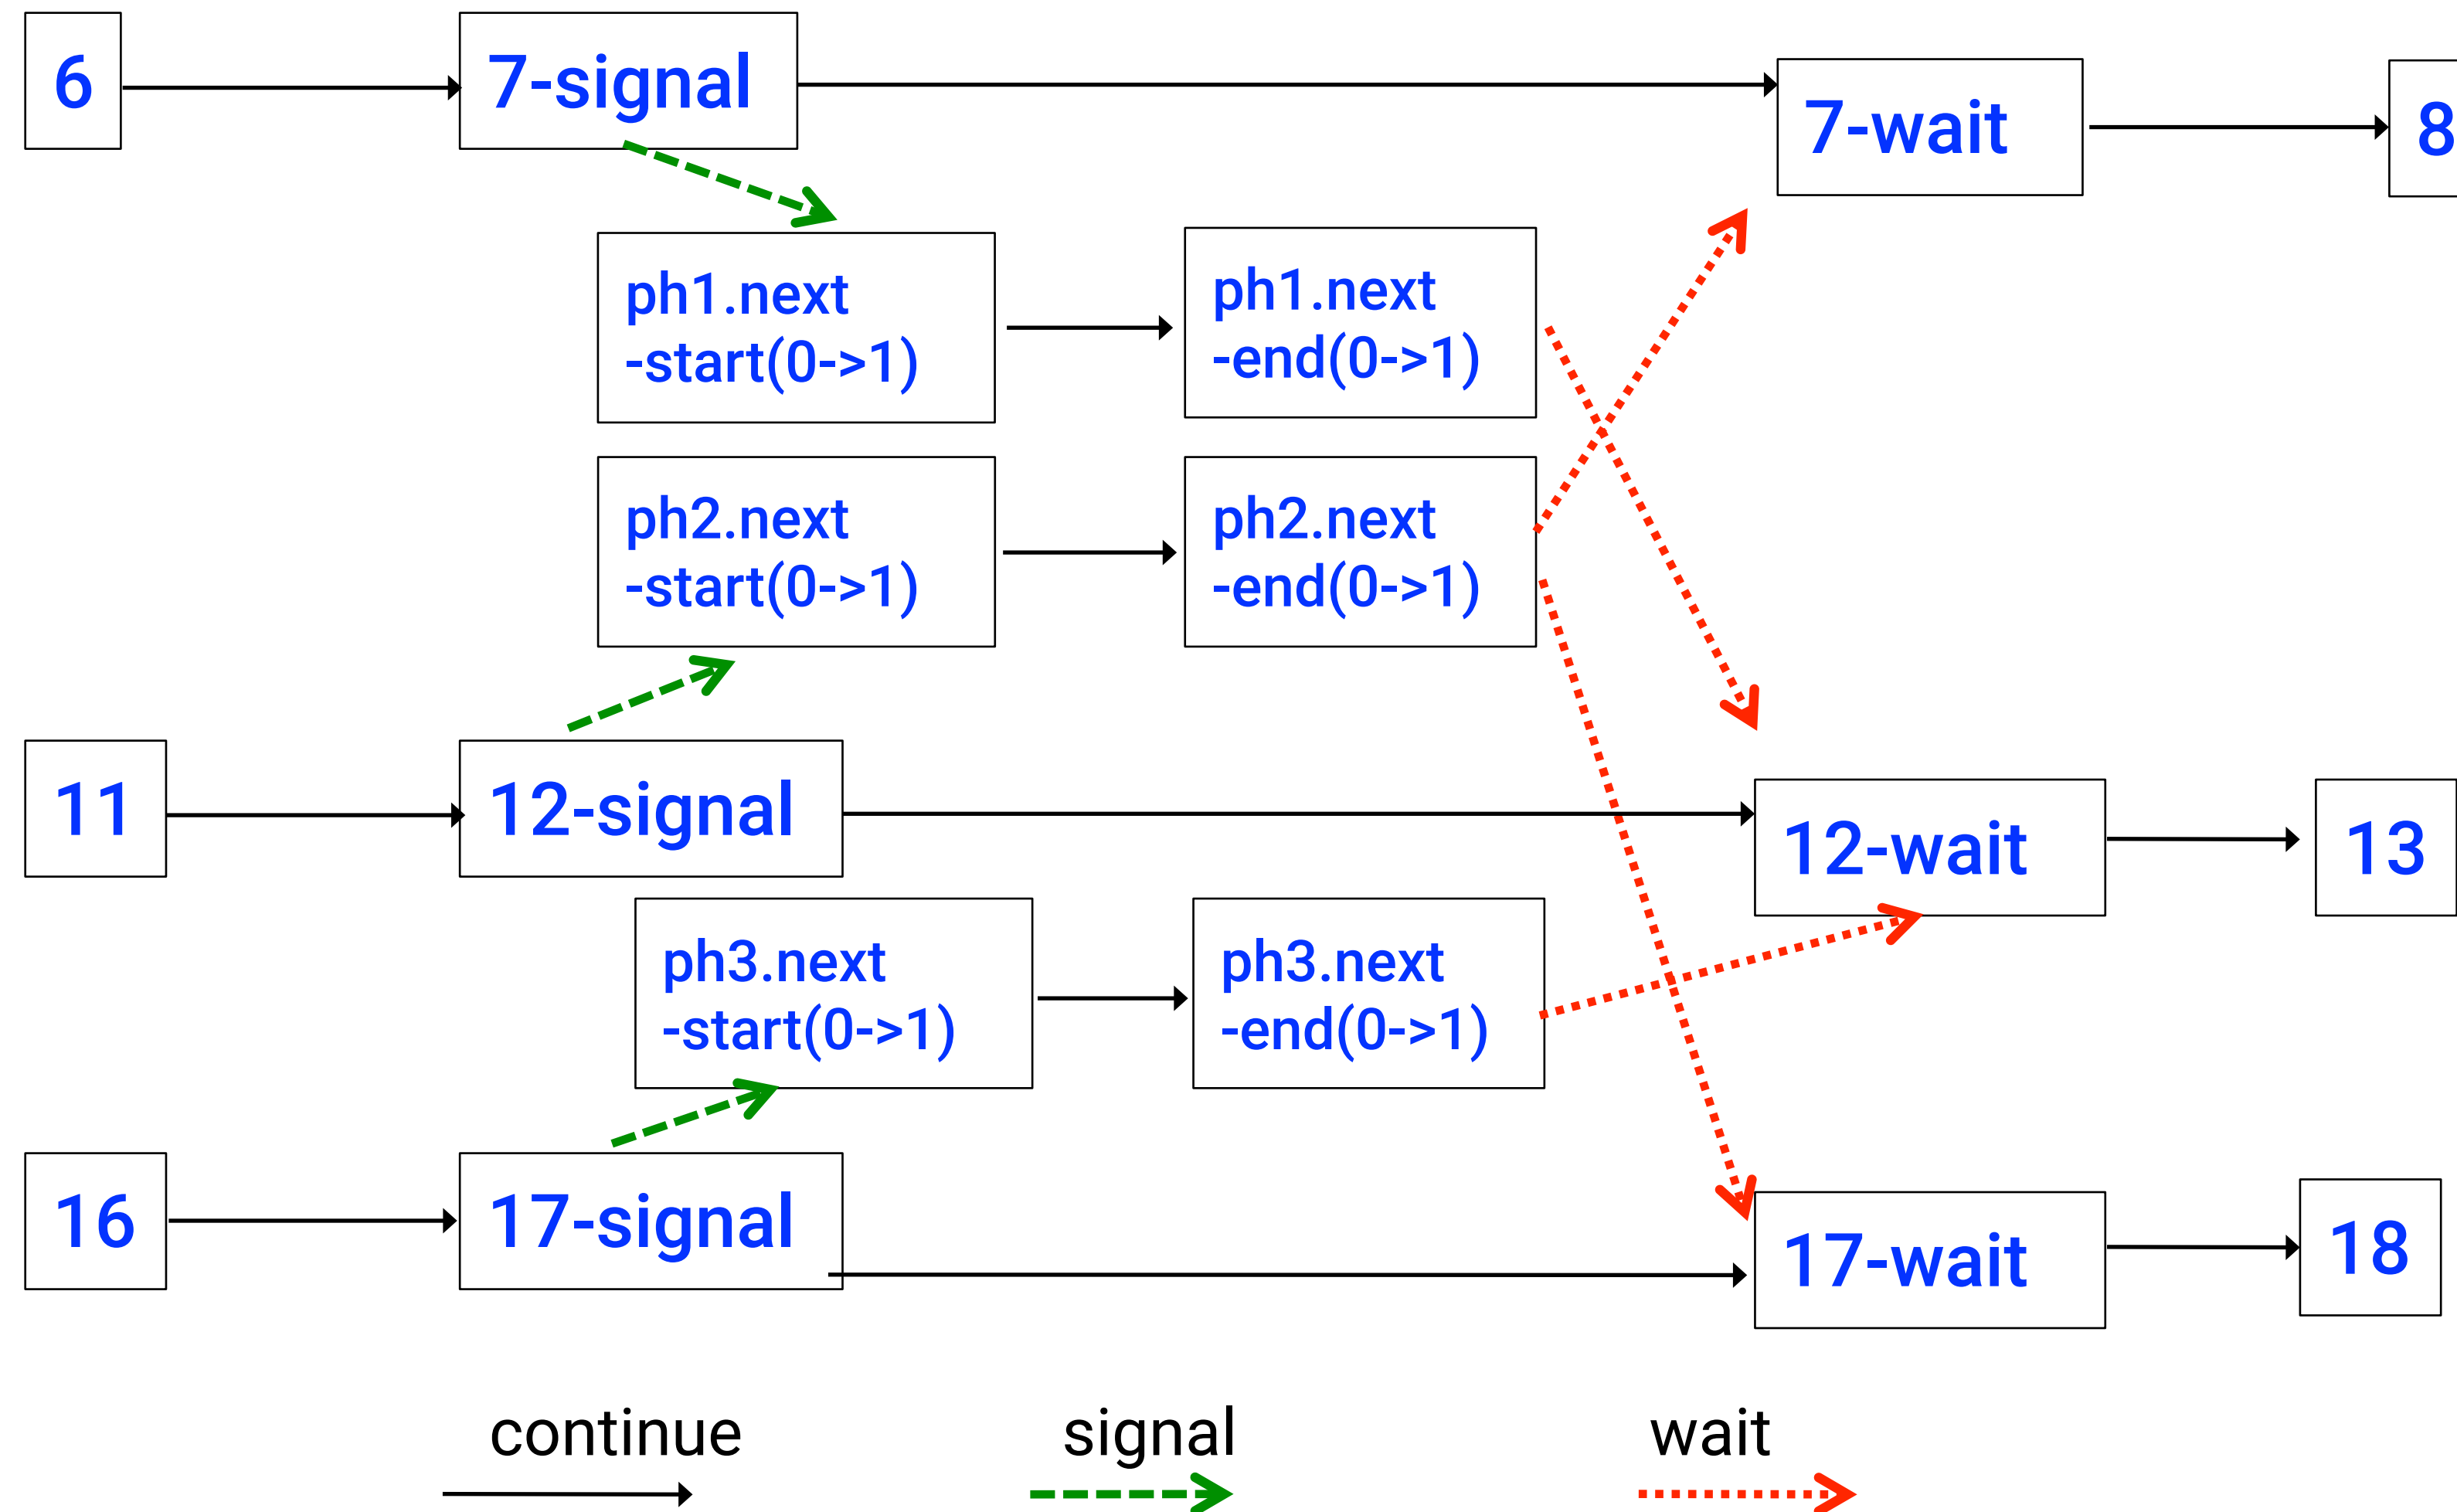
6

7-signal

7-wait

8

ph1.next -start(0->1)

ph1.next -end(0->1)

ph2.next -start(0->1)

ph2.next -end(0->1)

11

12-signal

12-wait

13

ph3.next -start(0->1)

ph3.next -end(0->1)

16

17-signal

17-wait

18

continue

signal

wait